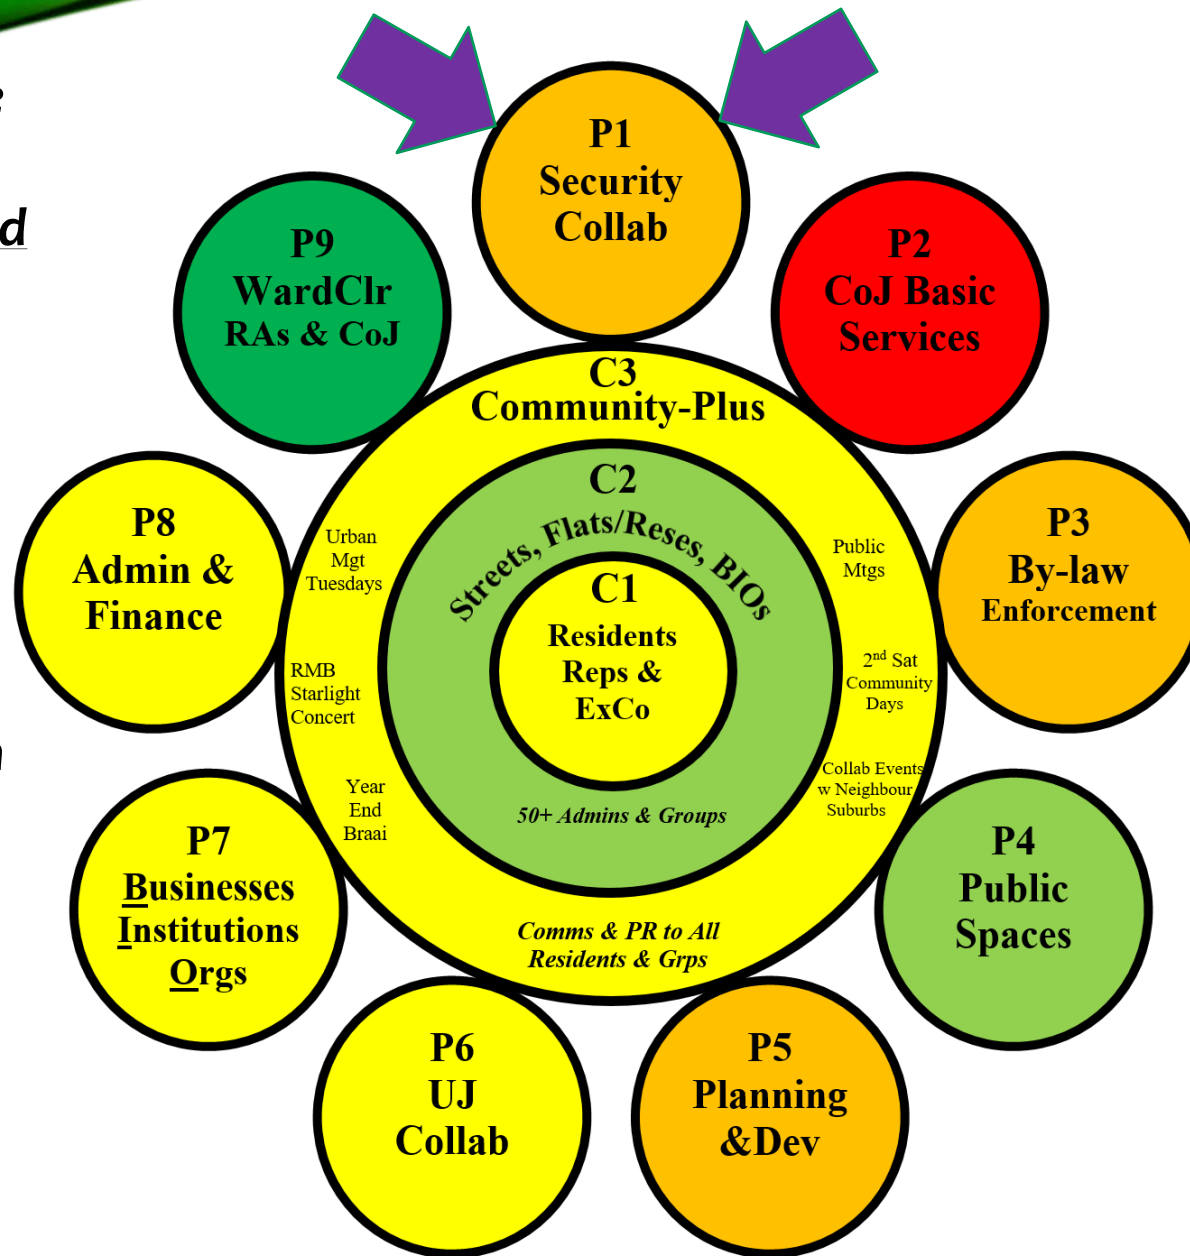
P1
Security
Collab

P9
WardClr
RAs & CoJ

P2
CoJ Basic
Services

C3
Community-Plus

C2
Streets, Flats/Reses, BIOs

P8
Admin &
Finance

Urban
Mgt
Tuesdays

Public
Mtgs

P3
By-law
Enforcement

C1
Residents
Reps &
ExCo

RMB
Starlight
Concert

2$^{nd}$ Sat
Community
Days

Year
End
Braai

Collab Events
w Neighbour
Suburbs

50+ Admins & Groups

P7
Businesses
Institutions
Orgs

P4
Public
Spaces

Comms & PR to All
Residents & Grps

P6
UJ
Collab

P5
Planning
&Dev